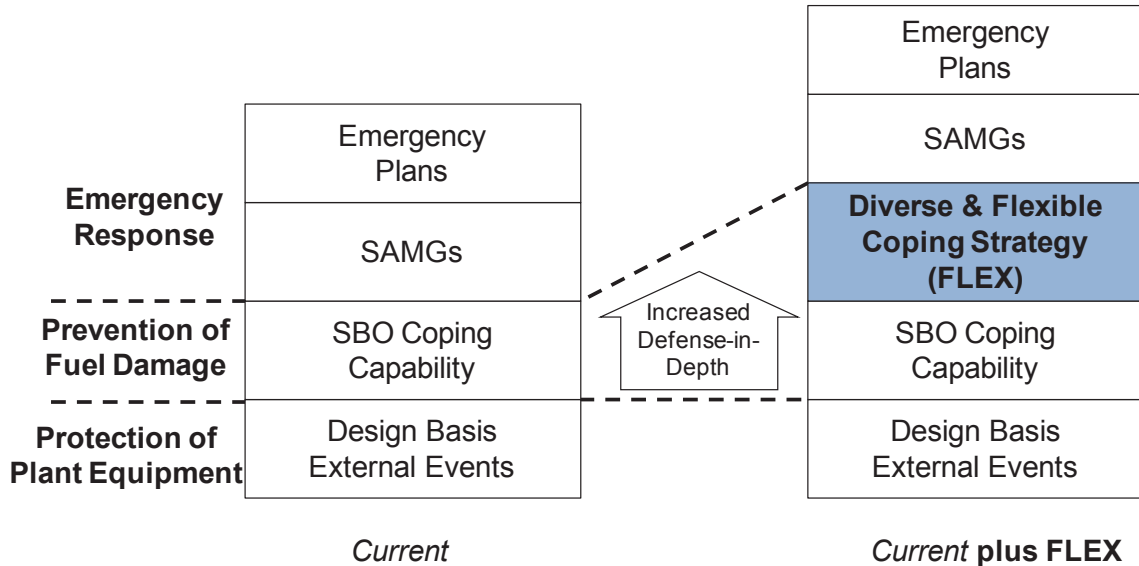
Emergency Response

Prevention of Fuel Damage

Protection of Plant Equipment

Emergency Plans

SAMGs

SBO Coping Capability

Design Basis External Events

Current

Increased Defense-in-Depth

Emergency Plans

SAMGs

Diverse & Flexible Coping Strategy (FLEX)

SBO Coping Capability

Design Basis External Events

Current plus FLEX